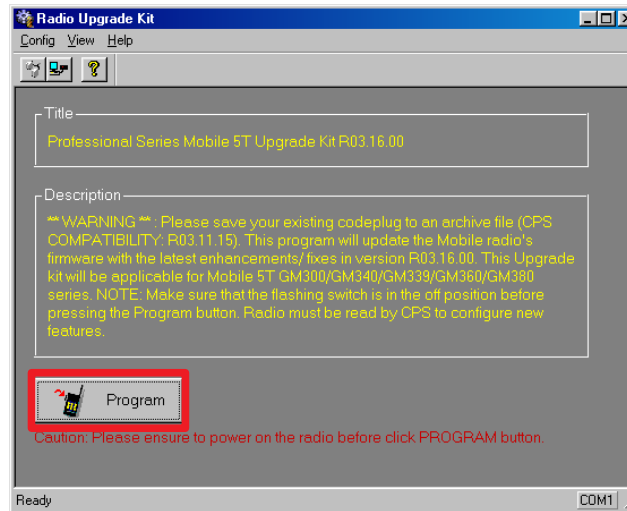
Radio Upgrade Kit

Config View Help

Title

Professional Series Mobile 5T Upgrade Kit R03.16.00

Description

** WARNING ** : Please save your existing codeplug to an archive file (CPS COMPATIBILITY: R03.11.15). This program will update the Mobile radio's firmware with the latest enhancements/ fixes in version R03.16.00. This Upgrade kit will be applicable for Mobile 5T GM300/GM340/GM339/GM360/GM380 series. NOTE: Make sure that the flashing switch is in the off position before pressing the Program button. Radio must be read by CPS to configure new features.

Program

Caution: Please ensure to power on the radio before click PROGRAM button.

Ready

COM1